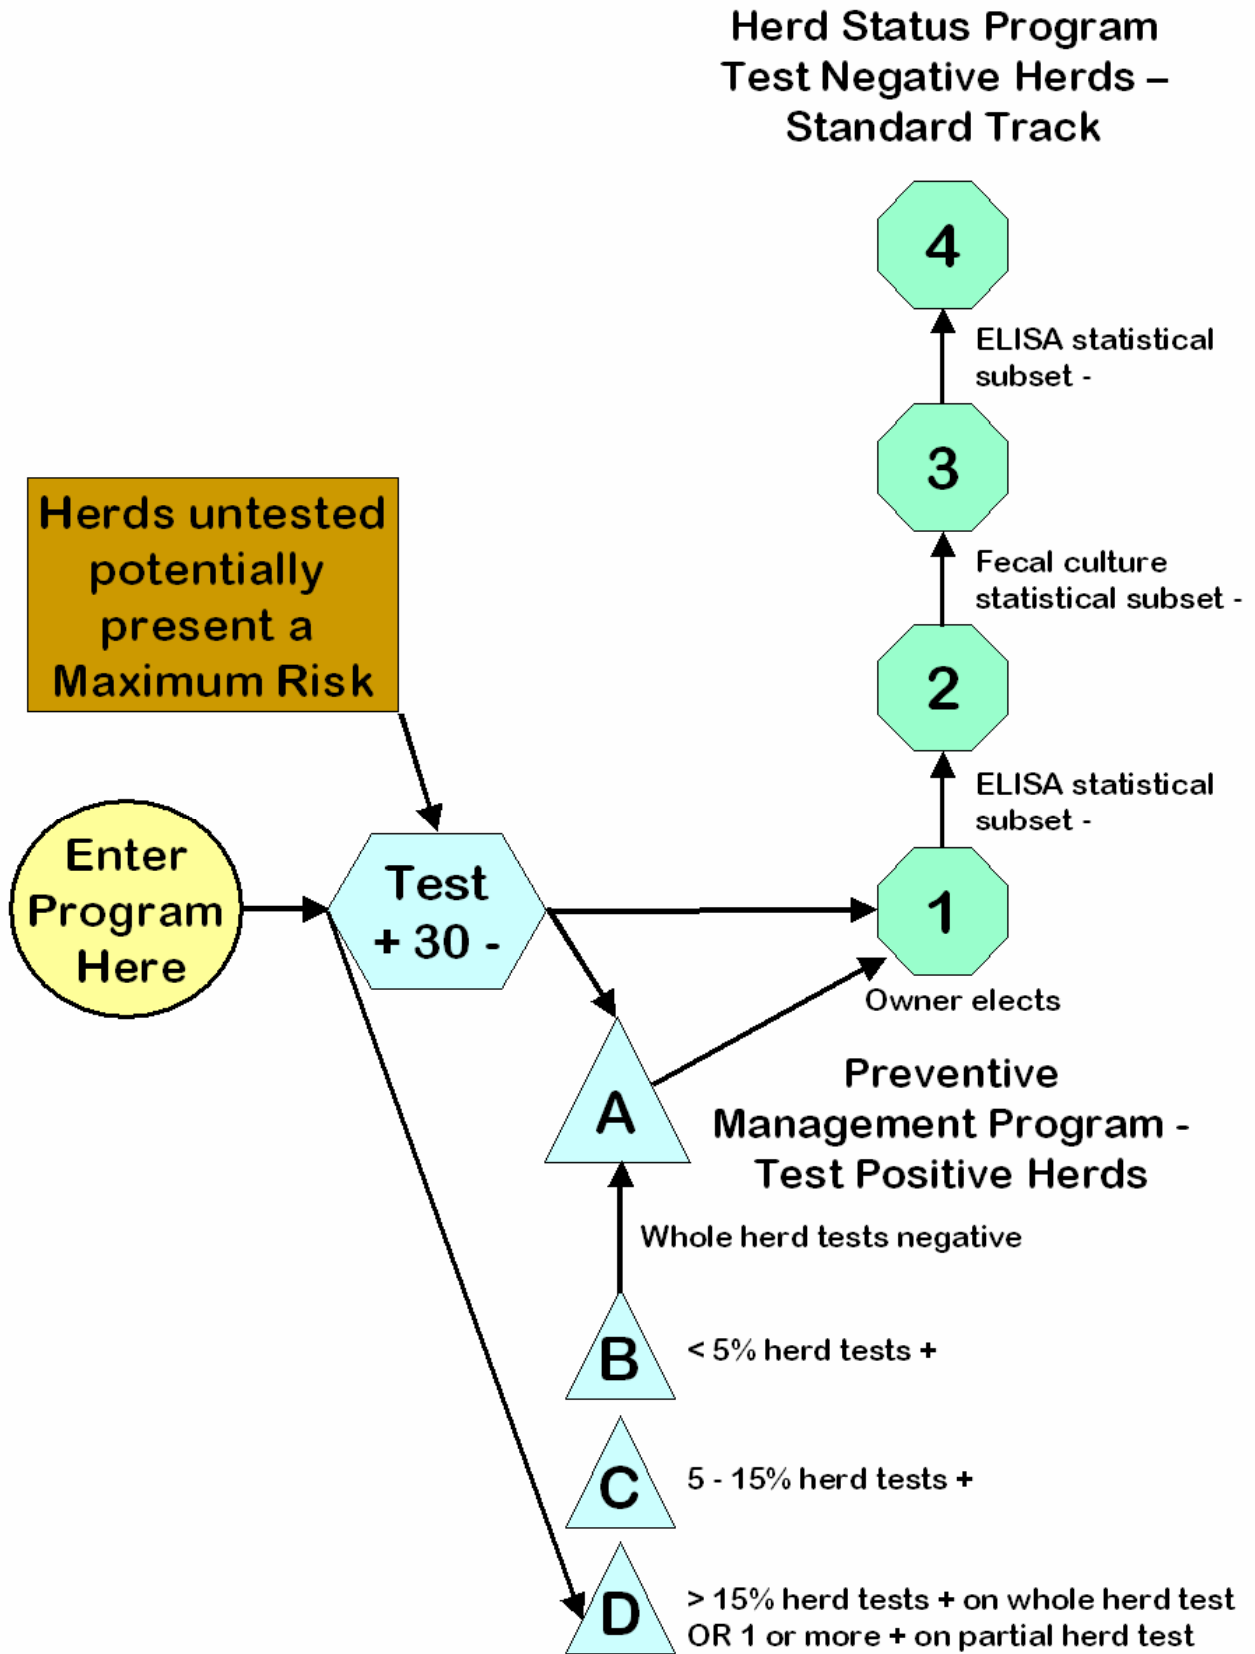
Herd Status Program
Test Negative Herds –
Standard Track

4

ELISA statistical subset -

3

Fecal culture statistical subset -

2

ELISA statistical subset -

Herds untested potentially present a Maximum Risk

Enter Program Here

Test
+ 30 -

1

Owner elects

A

Preventive Management Program - Test Positive Herds

Whole herd tests negative

B

< 5% herd tests +

C

5 - 15% herd tests +

D

> 15% herd tests + on whole herd test OR 1 or more + on partial herd test